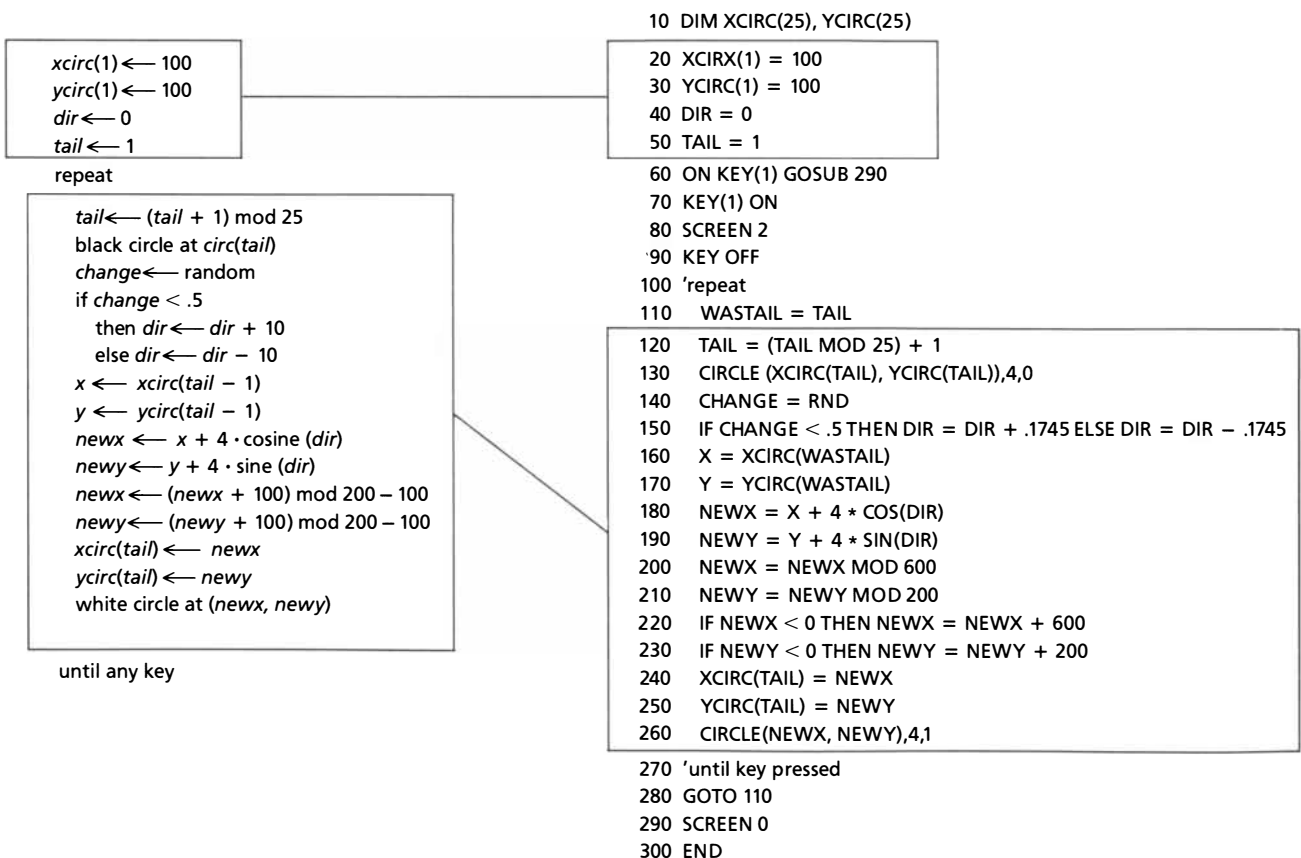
$xcirc(1) \leftarrow 100$
$ycirc(1) \leftarrow 100$
$dir \leftarrow 0$
$tail \leftarrow 1$
repeat

$tail \leftarrow (tail + 1) \bmod 25$
black circle at $circ(tail)$
$change \leftarrow$ random
if $change < .5$
then $dir \leftarrow dir + 10$
else $dir \leftarrow dir - 10$
$x \leftarrow xcirc(tail - 1)$
$y \leftarrow ycirc(tail - 1)$
$newx \leftarrow x + 4 \cdot$ cosine $(dir)$
$newy \leftarrow y + 4 \cdot$ sine $(dir)$
$newx \leftarrow (newx + 100) \bmod 200 - 100$
$newy \leftarrow (newy + 100) \bmod 200 - 100$
$xcirc(tail) \leftarrow newx$
$ycirc(tail) \leftarrow newy$
white circle at $(newx, newy)$

until any key

10 DIM XCIRC(25), YCIRC(25)
20 XCIRX(1) = 100
30 YCIRC(1) = 100
40 DIR = 0
50 TAIL = 1
60 ON KEY(1) GOSUB 290
70 KEY(1) ON
80 SCREEN 2
'90 KEY OFF
100 'repeat
110 WASTAIL = TAIL
120 TAIL = (TAIL MOD 25) + 1
130 CIRCLE (XCIRC(TAIL), YCIRC(TAIL)),4,0
140 CHANGE = RND
150 IF CHANGE < .5 THEN DIR = DIR + .1745 ELSE DIR = DIR − .1745
160 X = XCIRC(WASTAIL)
170 Y = YCIRC(WASTAIL)
180 NEWX = X + 4 * COS(DIR)
190 NEWY = Y + 4 * SIN(DIR)
200 NEWX = NEWX MOD 600
210 NEWY = NEWY MOD 200
220 IF NEWX < 0 THEN NEWX = NEWX + 600
230 IF NEWY < 0 THEN NEWY = NEWY + 200
240 XCIRC(TAIL) = NEWX
250 YCIRC(TAIL) = NEWY
260 CIRCLE(NEWX, NEWY),4,1
270 'until key pressed
280 GOTO 110
290 SCREEN 0
300 END